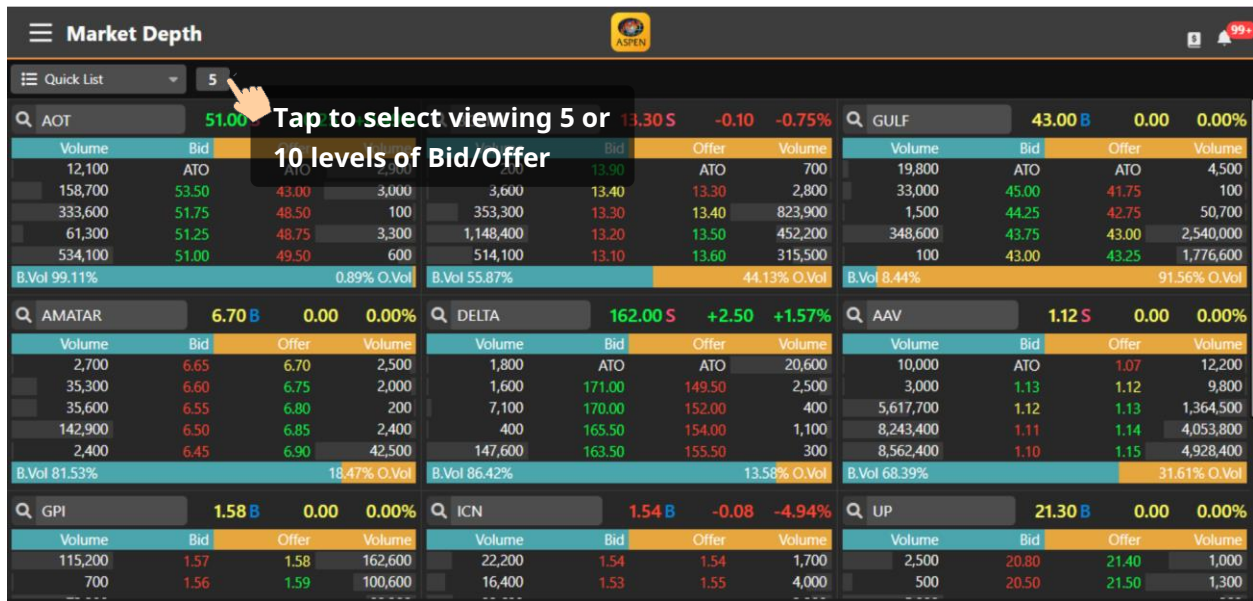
Market Depth

ASPEN

99+

Quick List 5

Tap to select viewing 5 or 10 levels of Bid/Offer

AOT 51.00 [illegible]

| Volume | Bid | Offer | Volume |
|---|---|---|---|
| 12,100 | ATO | ATO | 2,900 |
| 158,700 | 53.50 | 43.00 | 3,000 |
| 333,600 | 51.75 | 48.50 | 100 |
| 61,300 | 51.25 | 48.75 | 3,300 |
| 534,100 | 51.00 | 49.50 | 600 |

B.Vol 99.11% 0.89% O.Vol

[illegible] 13.30 S -0.10 -0.75%

| Volume | Bid | Offer | Volume |
|---|---|---|---|
| 200 | 13.90 | ATO | 700 |
| 3,600 | 13.40 | 13.30 | 2,800 |
| 353,300 | 13.30 | 13.40 | 823,900 |
| 1,148,400 | 13.20 | 13.50 | 452,200 |
| 514,100 | 13.10 | 13.60 | 315,500 |

B.Vol 55.87% 44.13% O.Vol

GULF 43.00 B 0.00 0.00%

| Volume | Bid | Offer | Volume |
|---|---|---|---|
| 19,800 | ATO | ATO | 4,500 |
| 33,000 | 45.00 | 41.75 | 100 |
| 1,500 | 44.25 | 42.75 | 50,700 |
| 348,600 | 43.75 | 43.00 | 2,540,000 |
| 100 | 43.00 | 43.25 | 1,776,600 |

B.Vol 8.44% 91.56% O.Vol

AMATAR 6.70 B 0.00 0.00%

| Volume | Bid | Offer | Volume |
|---|---|---|---|
| 2,700 | 6.65 | 6.70 | 2,500 |
| 35,300 | 6.60 | 6.75 | 2,000 |
| 35,600 | 6.55 | 6.80 | 200 |
| 142,900 | 6.50 | 6.85 | 2,400 |
| 2,400 | 6.45 | 6.90 | 42,500 |

B.Vol 81.53% 18.47% O.Vol

DELTA 162.00 S +2.50 +1.57%

| Volume | Bid | Offer | Volume |
|---|---|---|---|
| 1,800 | ATO | ATO | 20,600 |
| 1,600 | 171.00 | 149.50 | 2,500 |
| 7,100 | 170.00 | 152.00 | 400 |
| 400 | 165.50 | 154.00 | 1,100 |
| 147,600 | 163.50 | 155.50 | 300 |

B.Vol 86.42% 13.58% O.Vol

AAV 1.12 S 0.00 0.00%

| Volume | Bid | Offer | Volume |
|---|---|---|---|
| 10,000 | ATO | 1.07 | 12,200 |
| 3,000 | 1.13 | 1.12 | 9,800 |
| 5,617,700 | 1.12 | 1.13 | 1,364,500 |
| 8,243,400 | 1.11 | 1.14 | 4,053,800 |
| 8,562,400 | 1.10 | 1.15 | 4,928,400 |

B.Vol 68.39% 31.61% O.Vol

GPI 1.58 B 0.00 0.00%

| Volume | Bid | Offer | Volume |
|---|---|---|---|
| 115,200 | 1.57 | 1.58 | 162,600 |
| 700 | 1.56 | 1.59 | 100,600 |

ICN 1.54 B -0.08 -4.94%

| Volume | Bid | Offer | Volume |
|---|---|---|---|
| 22,200 | 1.54 | 1.54 | 1,700 |
| 16,400 | 1.53 | 1.55 | 4,000 |

UP 21.30 B 0.00 0.00%

| Volume | Bid | Offer | Volume |
|---|---|---|---|
| 2,500 | 20.80 | 21.40 | 1,000 |
| 500 | 20.50 | 21.50 | 1,300 |